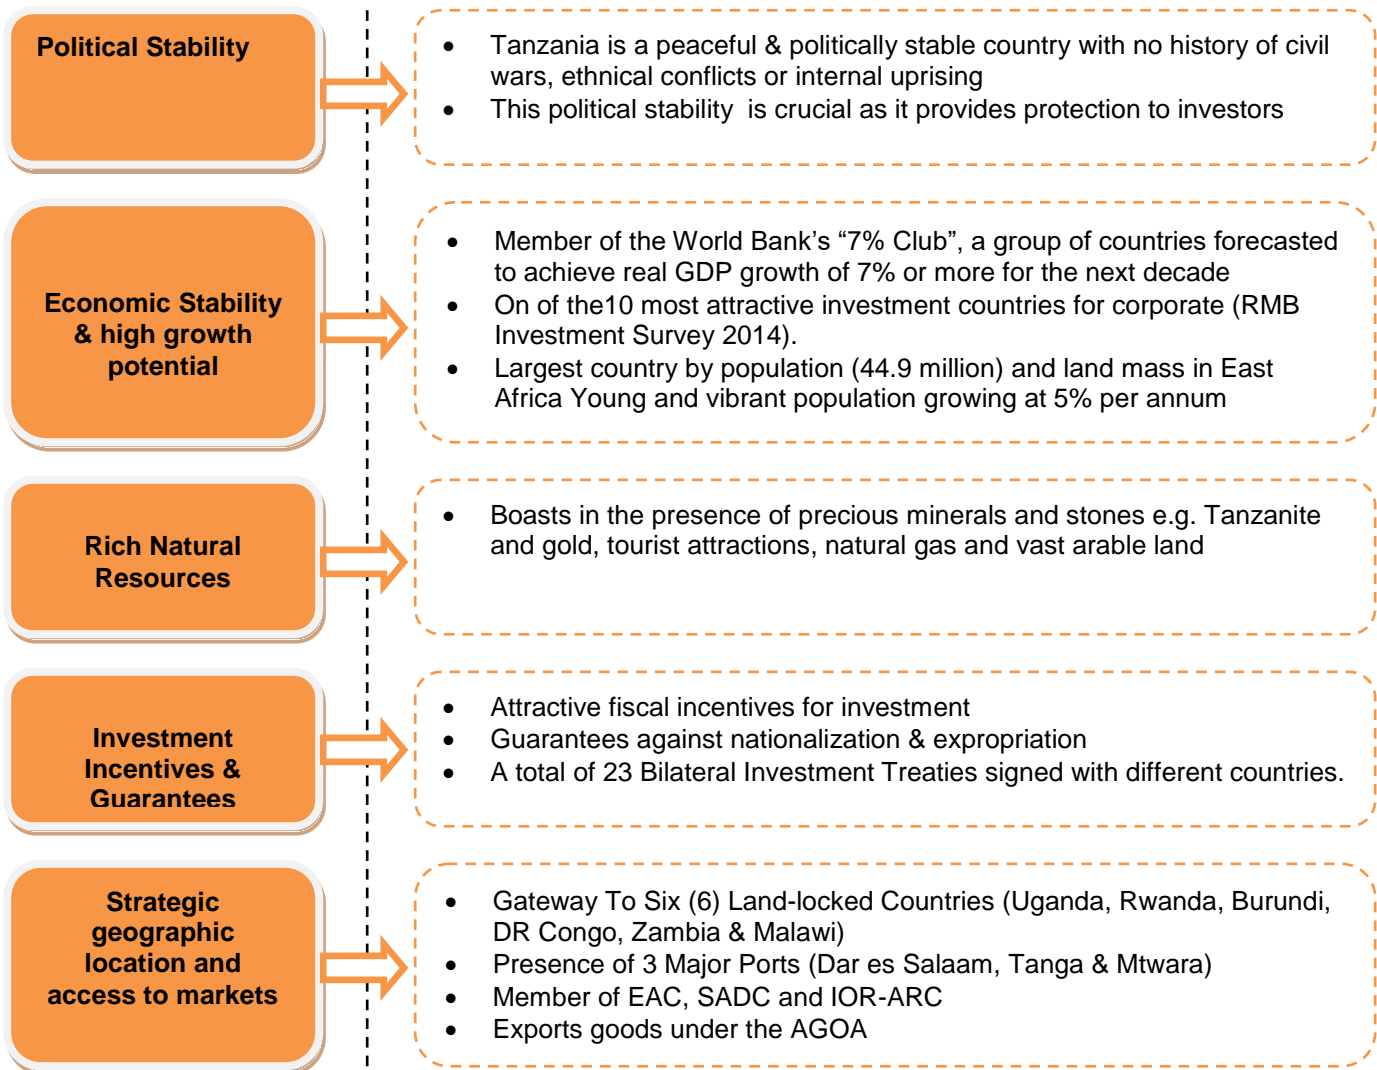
Political Stability

- Tanzania is a peaceful & politically stable country with no history of civil wars, ethnical conflicts or internal uprising
- This political stability is crucial as it provides protection to investors

Economic Stability & high growth potential

- Member of the World Bank's "7% Club", a group of countries forecasted to achieve real GDP growth of 7% or more for the next decade
- On of the10 most attractive investment countries for corporate (RMB Investment Survey 2014).
- Largest country by population (44.9 million) and land mass in East Africa Young and vibrant population growing at 5% per annum

Rich Natural Resources

- Boasts in the presence of precious minerals and stones e.g. Tanzanite and gold, tourist attractions, natural gas and vast arable land

Investment Incentives & Guarantees

- Attractive fiscal incentives for investment
- Guarantees against nationalization & expropriation
- A total of 23 Bilateral Investment Treaties signed with different countries.

Strategic geographic location and access to markets

- Gateway To Six (6) Land-locked Countries (Uganda, Rwanda, Burundi, DR Congo, Zambia & Malawi)
- Presence of 3 Major Ports (Dar es Salaam, Tanga & Mtwara)
- Member of EAC, SADC and IOR-ARC
- Exports goods under the AGOA